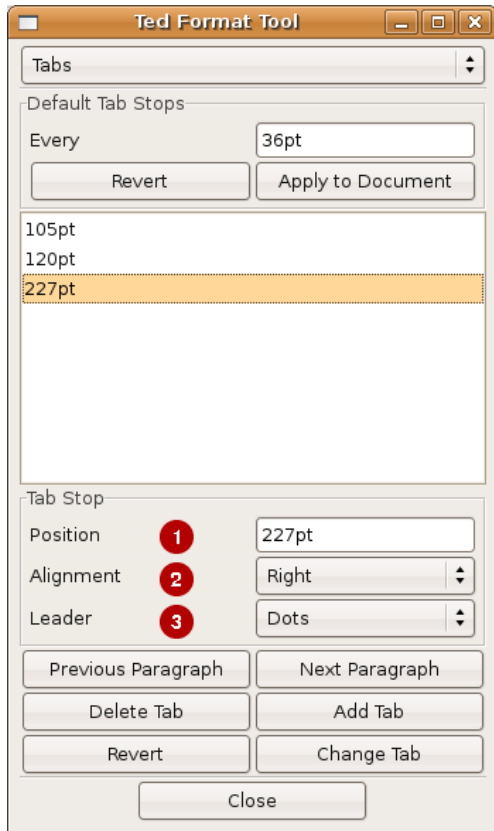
Ted Format Tool

Tabs

Default Tab Stops

Every 36pt

Revert Apply to Document

105pt
120pt
227pt

Tab Stop

Position 1 227pt

Alignment 2 Right

Leader 3 Dots

Previous Paragraph Next Paragraph

Delete Tab Add Tab

Revert Change Tab

Close